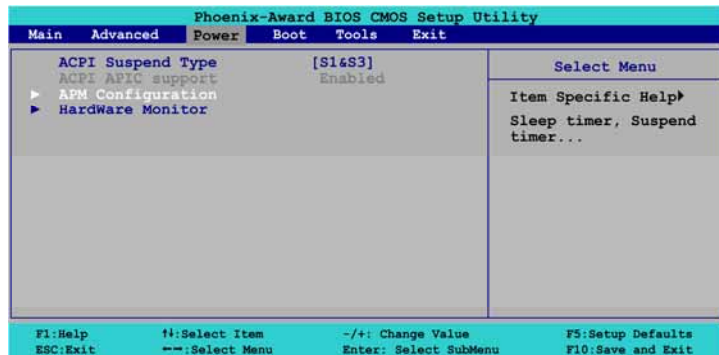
Phoenix-Award BIOS CMOS Setup Utility

Main Advanced Power Boot Tools Exit

ACPI Suspend Type [S1&S3]
ACPI APIC support Enabled
► APM Configuration
► HardWare Monitor

Select Menu

Item Specific Help►

Sleep timer, Suspend timer...

F1:Help ↑↓:Select Item -/+: Change Value F5:Setup Defaults
ESC:Exit ←→:Select Menu Enter: Select SubMenu F10:Save and Exit